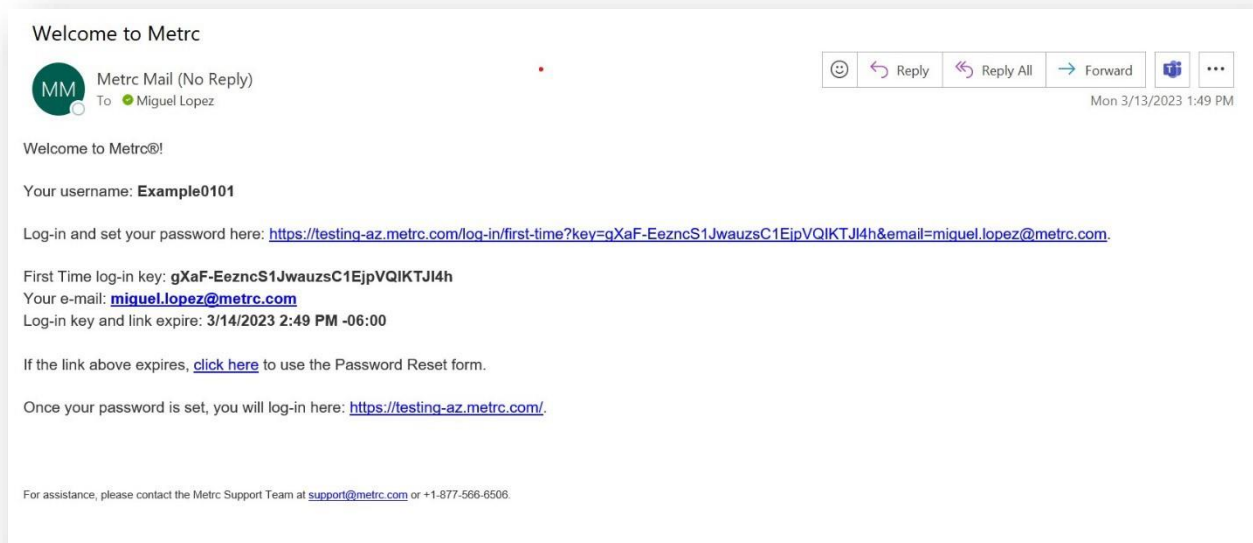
Welcome to Metrc

MM

Metrc Mail (No Reply)
To Miguel Lopez

Reply | Reply All | Forward | ...

Mon 3/13/2023 1:49 PM

Welcome to Metrc®!

Your username: **Example0101**

Log-in and set your password here: https://testing-az.metrc.com/log-in/first-time?key=gXaF-EezncS1JwauzsC1EjpVQIKTJl4h&email=miguel.lopez@metrc.com.

First Time log-in key: **gXaF-EezncS1JwauzsC1EjpVQIKTJl4h**
Your e-mail: **miguel.lopez@metrc.com**
Log-in key and link expire: **3/14/2023 2:49 PM -06:00**

If the link above expires, click here to use the Password Reset form.

Once your password is set, you will log-in here: https://testing-az.metrc.com/.

For assistance, please contact the Metrc Support Team at support@metrc.com or +1-877-566-6506.